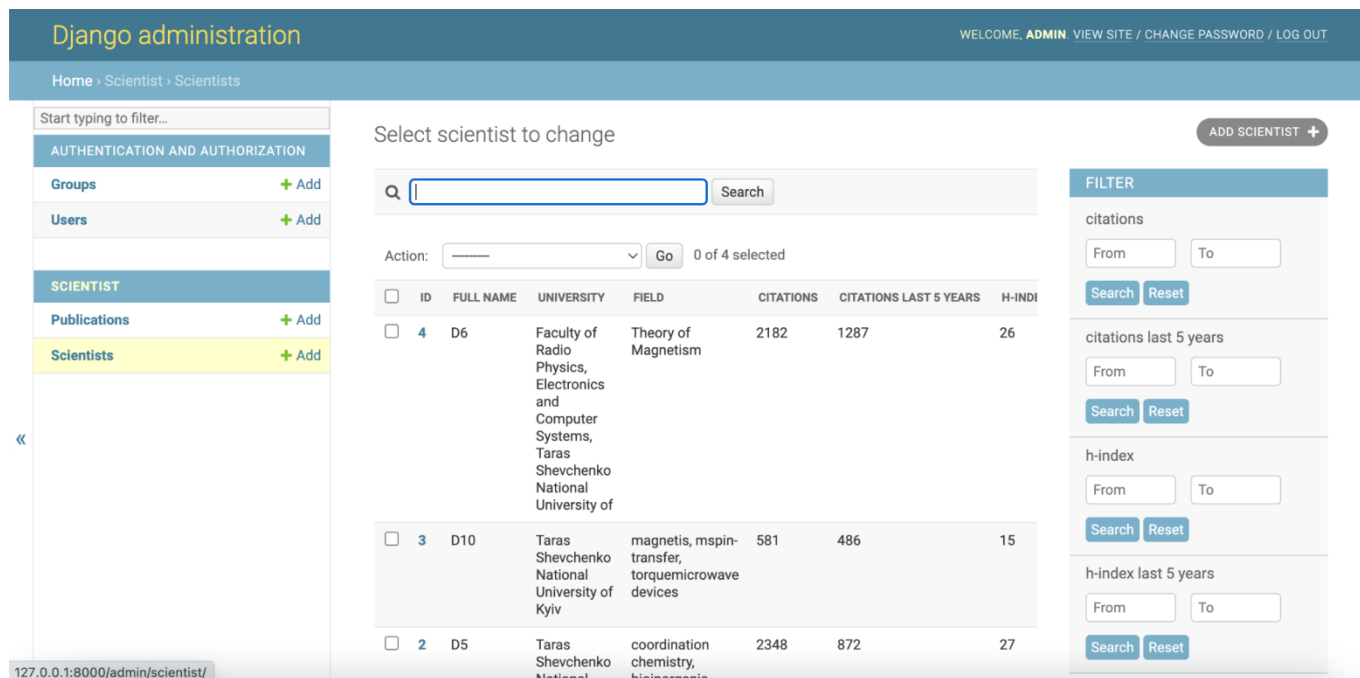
Django administration

WELCOME, ADMIN. VIEW SITE / CHANGE PASSWORD / LOG OUT

Home › Scientist › Scientists

Start typing to filter...

AUTHENTICATION AND AUTHORIZATION

Groups + Add

Users + Add

SCIENTIST

Publications + Add

Scientists + Add

«

Select scientist to change

ADD SCIENTIST +

Search

Action: --------- Go 0 of 4 selected

| | ID | FULL NAME | UNIVERSITY | FIELD | CITATIONS | CITATIONS LAST 5 YEARS | H-INDI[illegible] |
|---|---|---|---|---|---|---|---|
| ☐ | 4 | D6 | Faculty of Radio Physics, Electronics and Computer Systems, Taras Shevchenko National University of | Theory of Magnetism | 2182 | 1287 | 26 |
| ☐ | 3 | D10 | Taras Shevchenko National University of Kyiv | magnetis, mspin-transfer, torquemicrowave devices | 581 | 486 | 15 |
| ☐ | 2 | D5 | Taras Shevchenko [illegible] | coordination chemistry, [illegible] | 2348 | 872 | 27 |

FILTER

citations

From To

Search Reset

citations last 5 years

From To

Search Reset

h-index

From To

Search Reset

h-index last 5 years

From To

Search Reset

127.0.0.1:8000/admin/scientist/